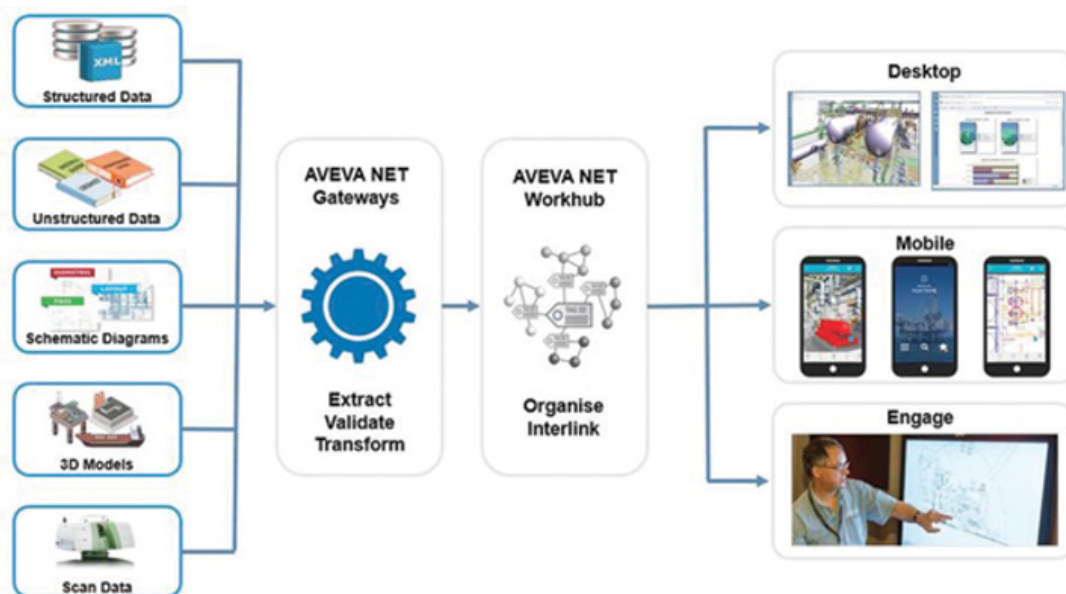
XML
Structured Data

Unstructured Data

ISOMETRIC
P&ID
LAYOUT
Schematic Diagrams

3D Models

Scan Data

AVEVA NET Gateways

Extract
Validate
Transform

AVEVA NET Workhub

Organise
Interlink

Desktop

Mobile

Engage